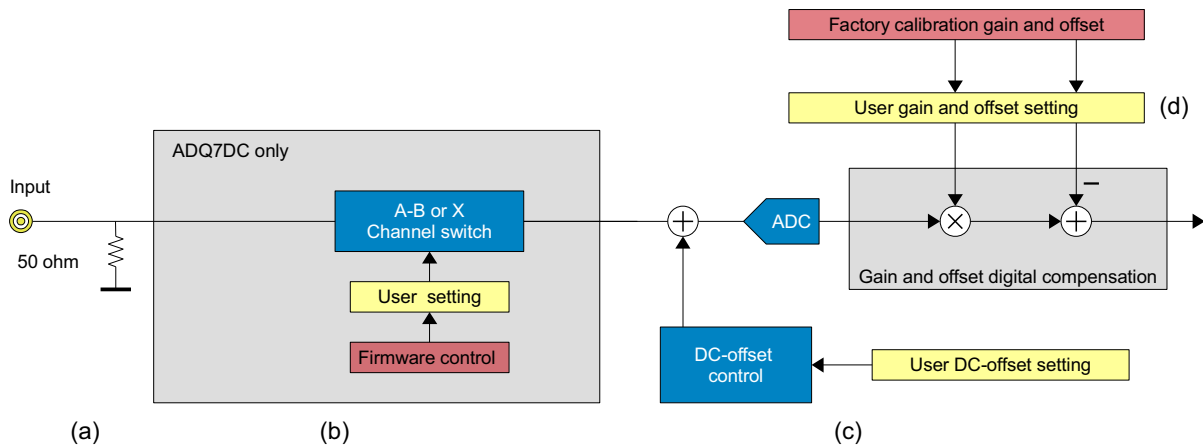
Factory calibration gain and offset

User gain and offset setting

(d)

ADQ7DC only

Input

50 ohm

A-B or X Channel switch

User setting

Firmware control

ADC

−

Gain and offset digital compensation

DC-offset control

User DC-offset setting

(a)

(b)

(c)